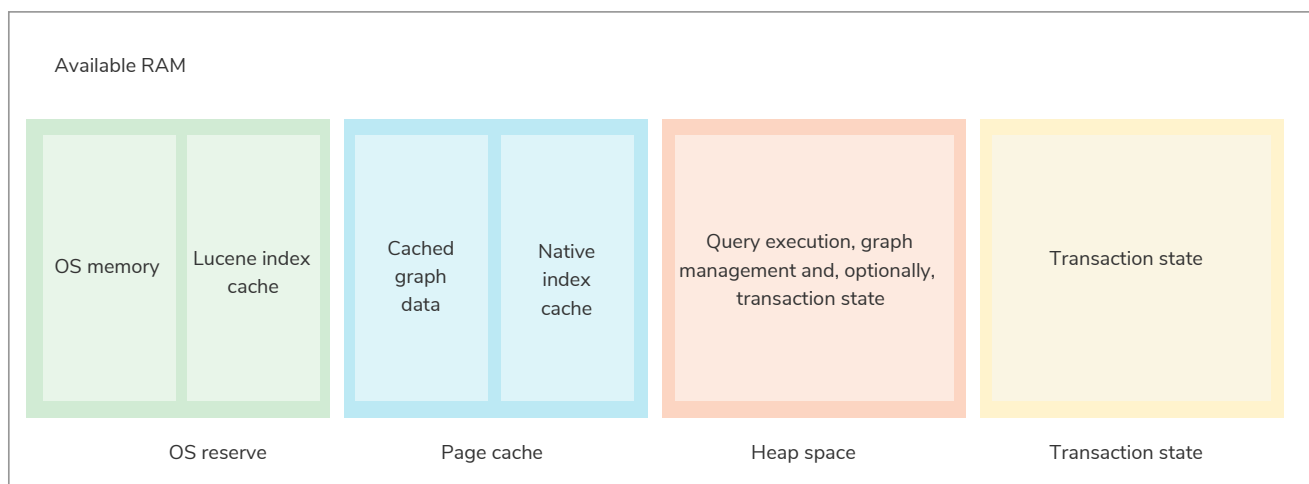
Available RAM

OS memory

Lucene index cache

Cached graph data

Native index cache

Query execution, graph management and, optionally, transaction state

Transaction state

OS reserve

Page cache

Heap space

Transaction state